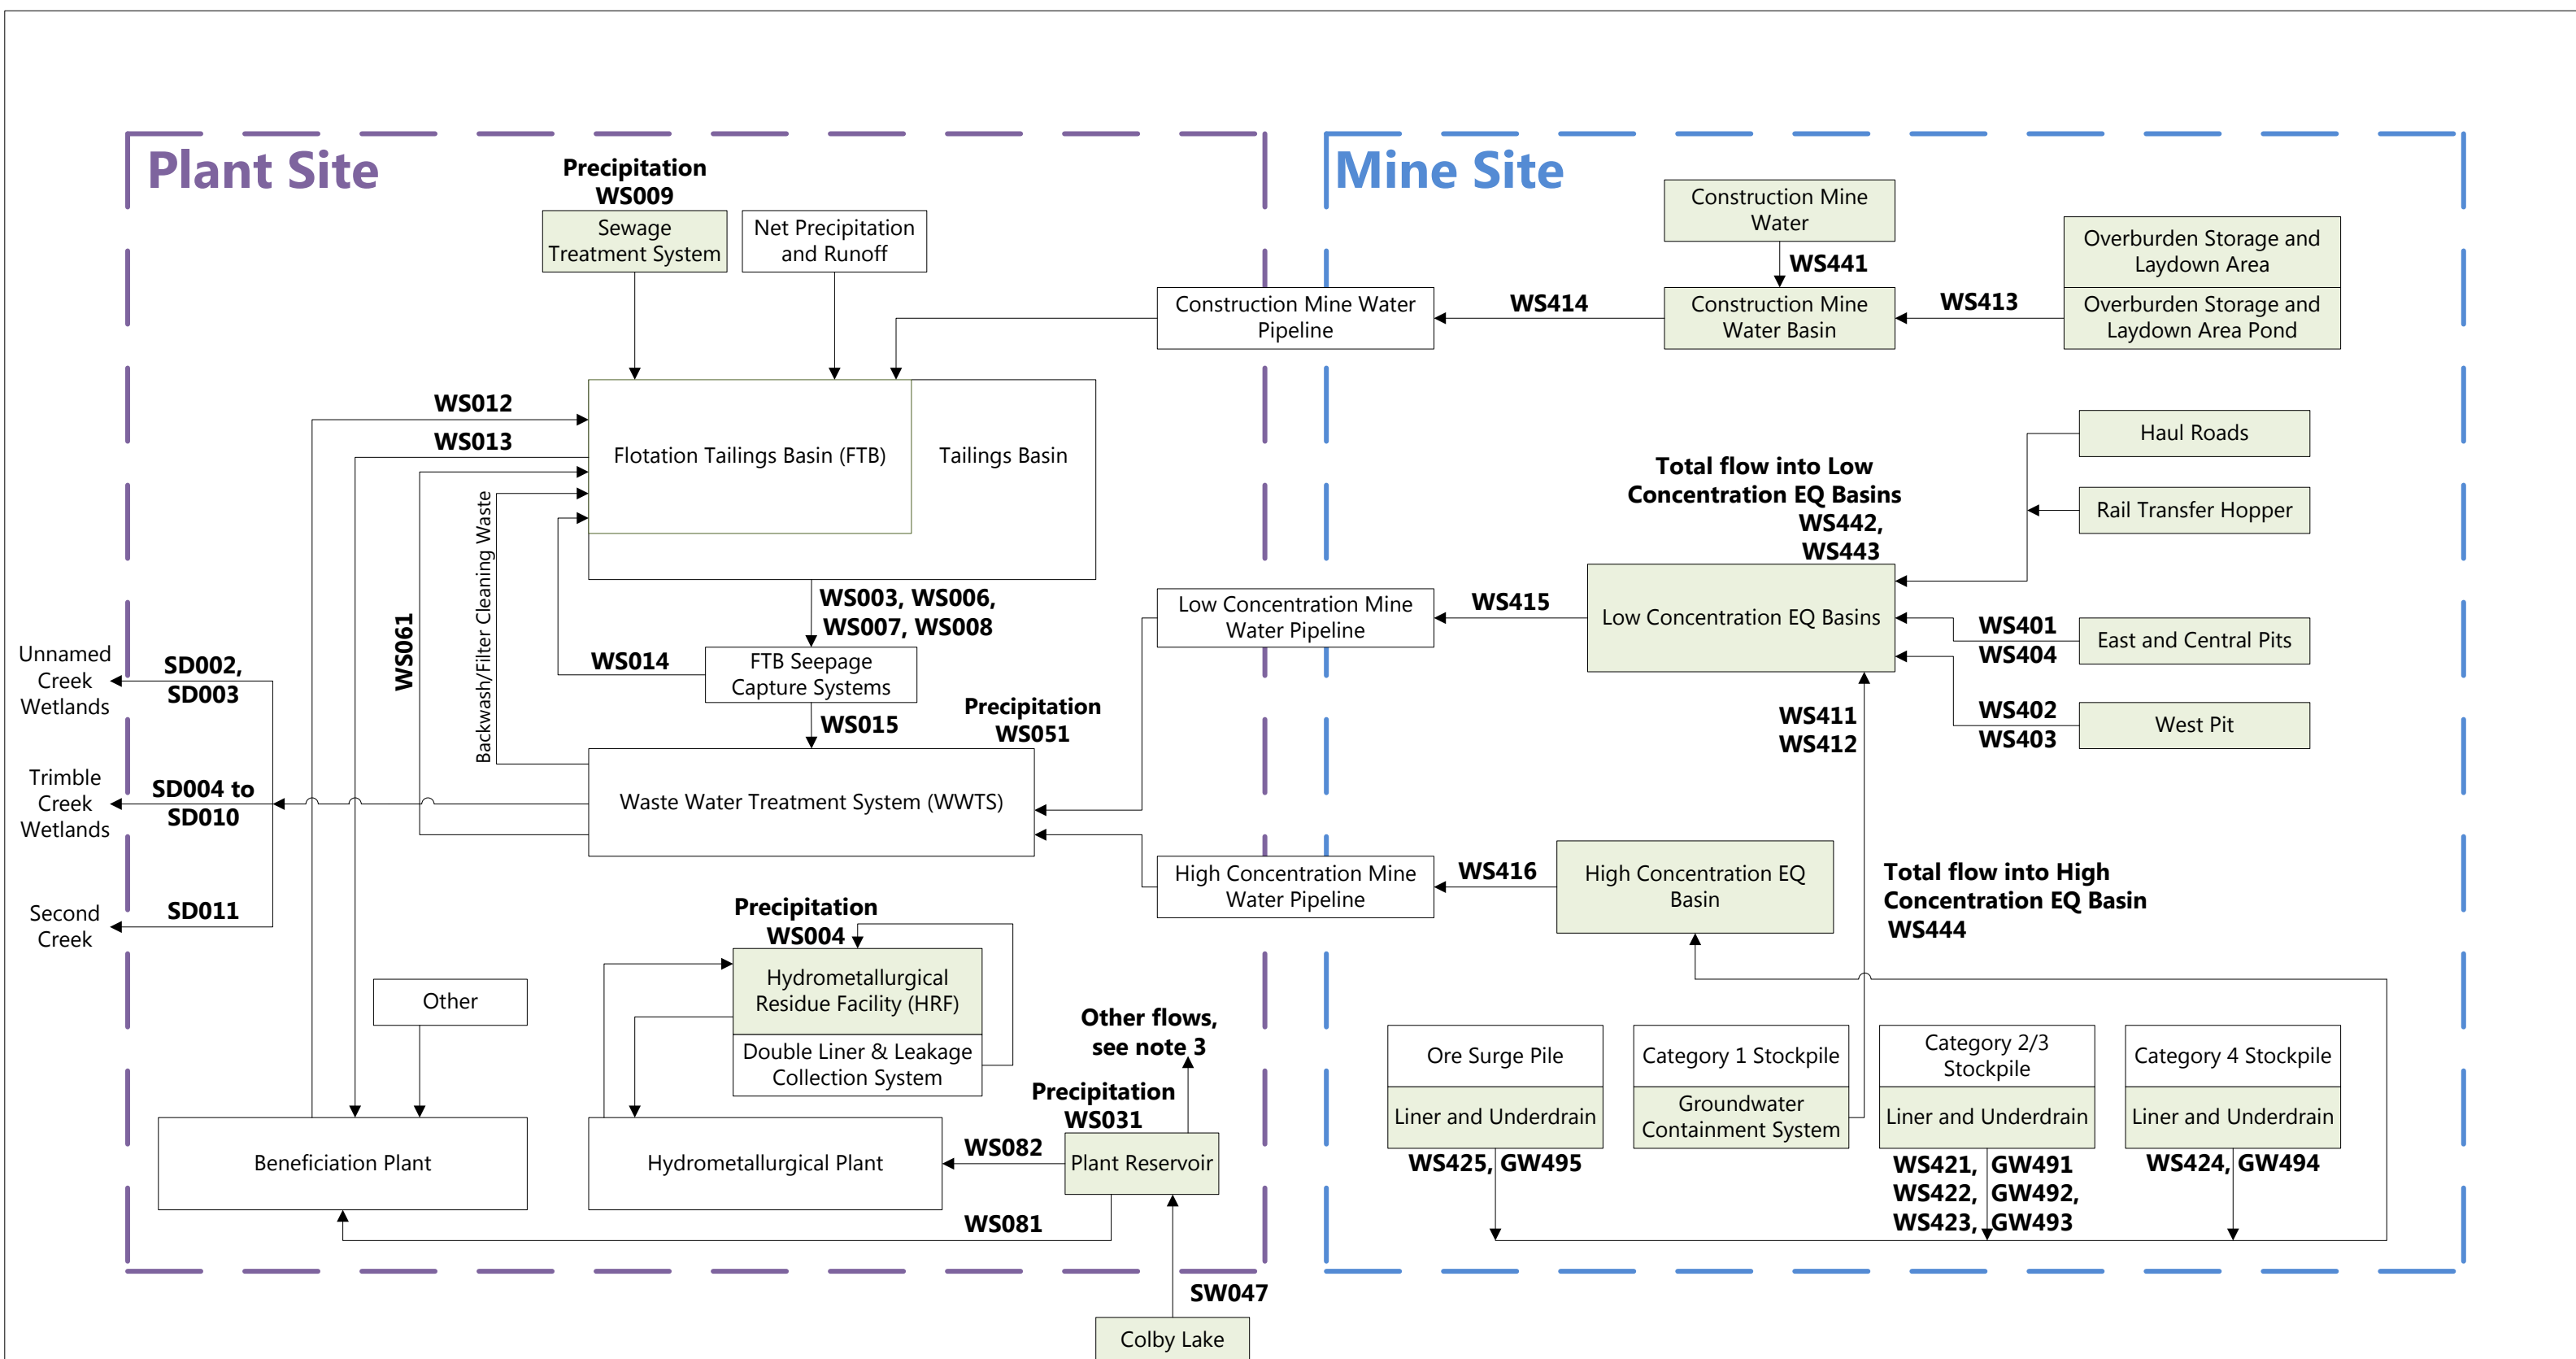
Plant Site

Mine Site

Precipitation WS009

Sewage Treatment System

Net Precipitation and Runoff

Construction Mine Water

WS441

Overburden Storage and Laydown Area

Construction Mine Water Pipeline

WS414

Construction Mine Water Basin

WS413

Overburden Storage and Laydown Area Pond

WS012

WS013

Flotation Tailings Basin (FTB)

Tailings Basin

Haul Roads

Total flow into Low Concentration EQ Basins WS442, WS443

Rail Transfer Hopper

Backwash/Filter Cleaning Waste

WS061

WS003, WS006, WS007, WS008

Low Concentration Mine Water Pipeline

WS415

Low Concentration EQ Basins

WS401 WS404

East and Central Pits

Unnamed Creek Wetlands

SD002, SD003

WS014

FTB Seepage Capture Systems

WS015

Precipitation WS051

WS411 WS412

WS402 WS403

West Pit

Trimble Creek Wetlands

SD004 to SD010

Waste Water Treatment System (WWTS)

High Concentration Mine Water Pipeline

WS416

High Concentration EQ Basin

Total flow into High Concentration EQ Basin WS444

Second Creek

SD011

Precipitation WS004

Hydrometallurgical Residue Facility (HRF)

Double Liner & Leakage Collection System

Other

Other flows, see note 3

Ore Surge Pile

Liner and Underdrain

Category 1 Stockpile

Groundwater Containment System

Category 2/3 Stockpile

Liner and Underdrain

Category 4 Stockpile

Liner and Underdrain

Precipitation WS031

Beneficiation Plant

Hydrometallurgical Plant

WS082

Plant Reservoir

WS425, GW495

WS421, GW491 WS422, GW492, WS423, GW493

WS424, GW494

WS081

SW047

Colby Lake